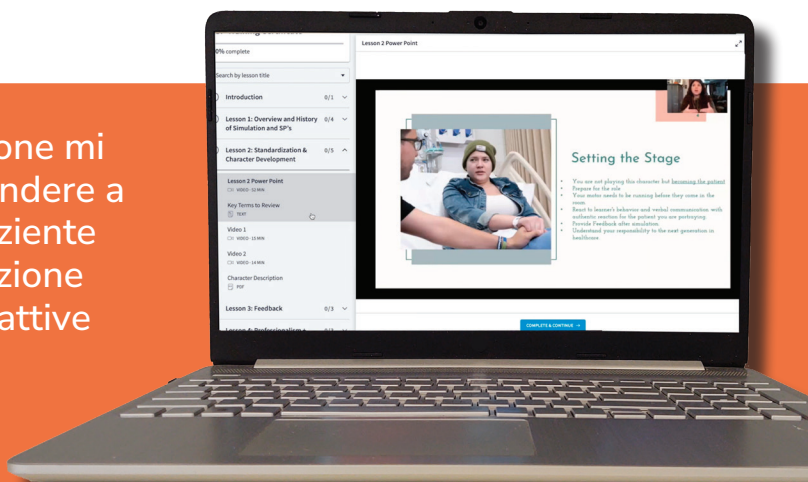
one mi
ndere a
ziente
zione
attive

0% complete

Search by lesson title

Introduction 0/1

Lesson 1: Overview and History of Simulation and SP's 0/4

Lesson 2: Standardization & Character Development 0/5

Lesson 2 Power Point
VIDEO · 12 MIN

Key Terms to Review
TEXT

Video 1
VIDEO · 13 MIN

Video 2
VIDEO · 14 MIN

Character Description
PDF

Lesson 3: Feedback 0/3

Lesson 4: Professionalism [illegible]

Lesson 2 Power Point

Setting the Stage

You are not playing this character but becoming the patient
Prepare for the role
Your motor needs to be running before they come in the room
React to learner's behavior and verbal communication with authentic reaction for the patient you are portraying
Provide Feedback after simulation
Understand your responsibility to the next generation in healthcare

COMPLETE & CONTINUE →